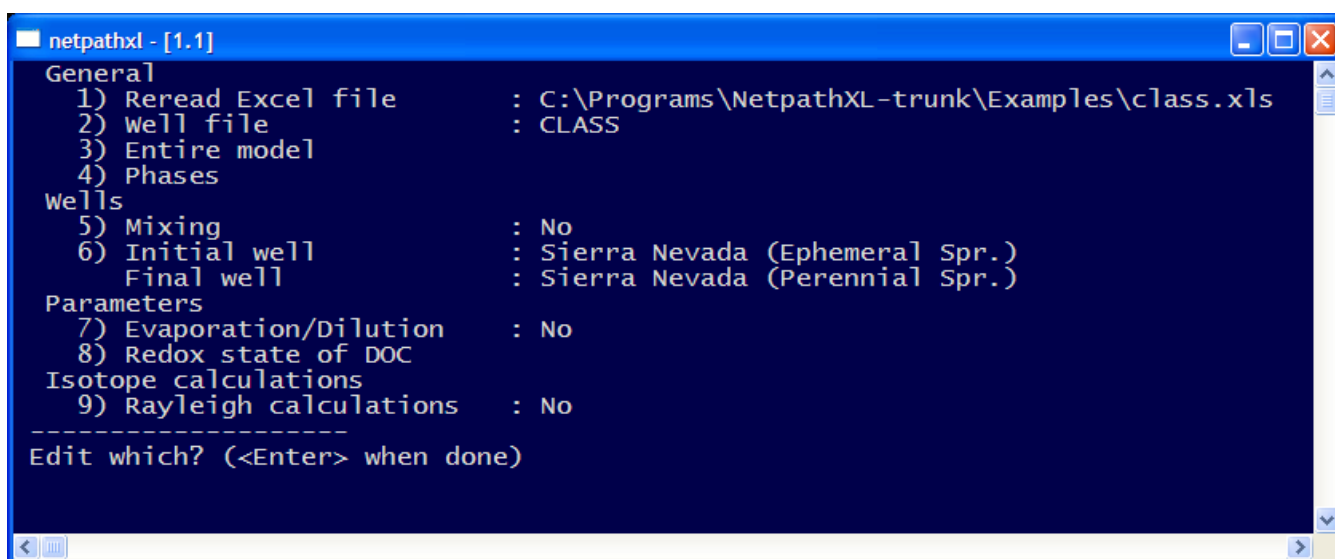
netpathxl - [1.1]

General
1) Reread Excel file : C:\Programs\NetpathXL-trunk\Examples\class.xls
2) Well file : CLASS
3) Entire model
4) Phases
Wells
5) Mixing : No
6) Initial well : Sierra Nevada (Ephemeral Spr.)
Final well : Sierra Nevada (Perennial Spr.)
Parameters
7) Evaporation/Dilution : No
8) Redox state of DOC
Isotope calculations
9) Rayleigh calculations : No
--------------------
Edit which? (<Enter> when done)